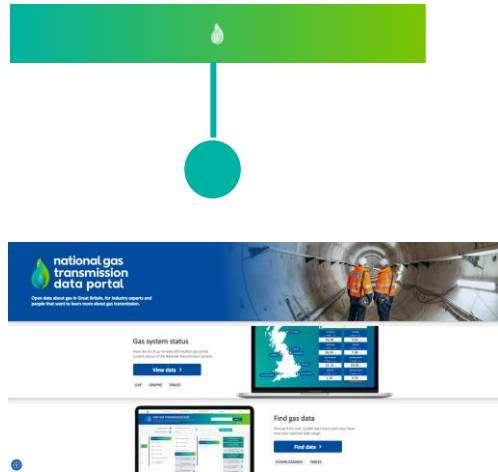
national gas transmission data portal

Open data about gas in Great Britain, for industry experts and people that want to learn more about gas transmission.

Gas system status

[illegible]

View data >

LIVE GRAPHS TABLES

Find gas data

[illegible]

Find data >

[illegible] TABLES